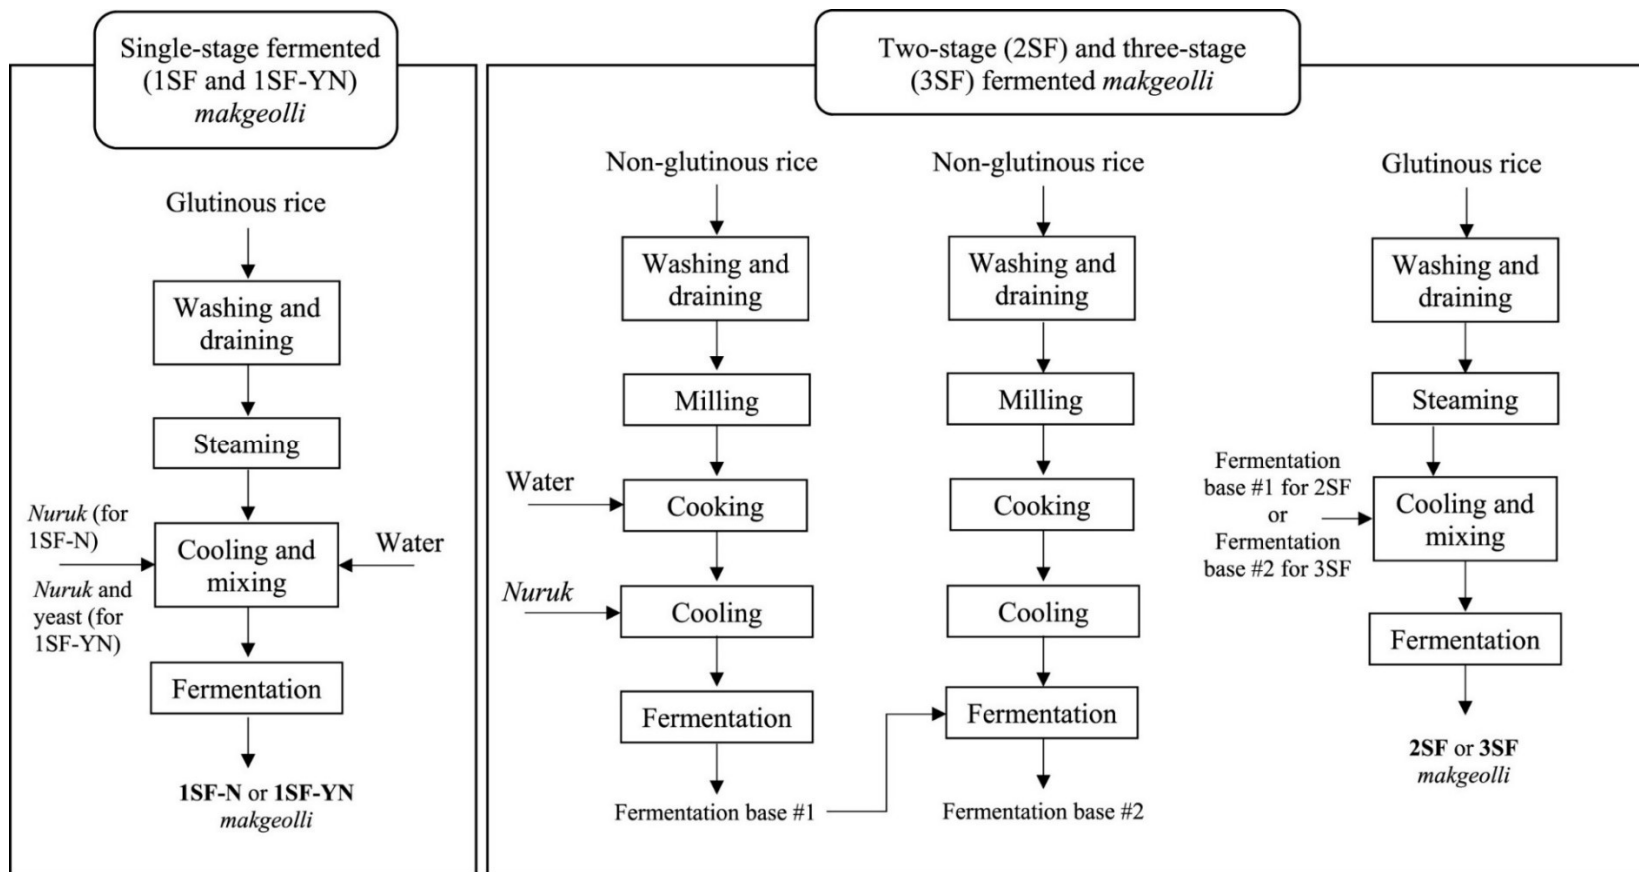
Single-stage fermented (1SF and 1SF-YN) makgeolli

Glutinous rice

Washing and draining

Steaming

Nuruk (for 1SF-N)

Nuruk and yeast (for 1SF-YN)

Cooling and mixing

Water

Fermentation

1SF-N or 1SF-YN makgeolli

Two-stage (2SF) and three-stage (3SF) fermented makgeolli

Non-glutinous rice

Washing and draining

Milling

Water

Cooking

Nuruk

Cooling

Fermentation

Fermentation base #1

Non-glutinous rice

Washing and draining

Milling

Cooking

Cooling

Fermentation

Fermentation base #2

Glutinous rice

Washing and draining

Steaming

Fermentation base #1 for 2SF or Fermentation base #2 for 3SF

Cooling and mixing

Fermentation

2SF or 3SF makgeolli